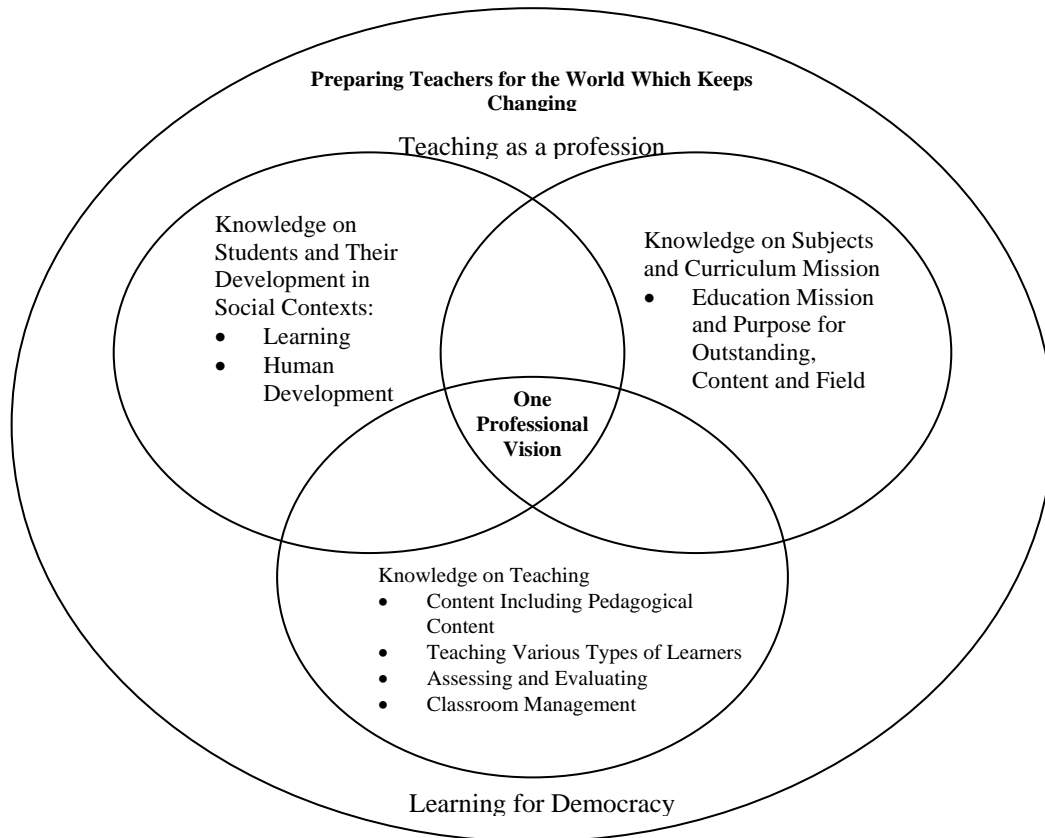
**Preparing Teachers for the World Which Keeps Changing**

Teaching as a profession

Knowledge on Students and Their Development in Social Contexts:
- Learning
- Human Development

Knowledge on Subjects and Curriculum Mission
- Education Mission and Purpose for Outstanding, Content and Field

**One Professional Vision**

Knowledge on Teaching
- Content Including Pedagogical Content
- Teaching Various Types of Learners
- Assessing and Evaluating
- Classroom Management

Learning for Democracy